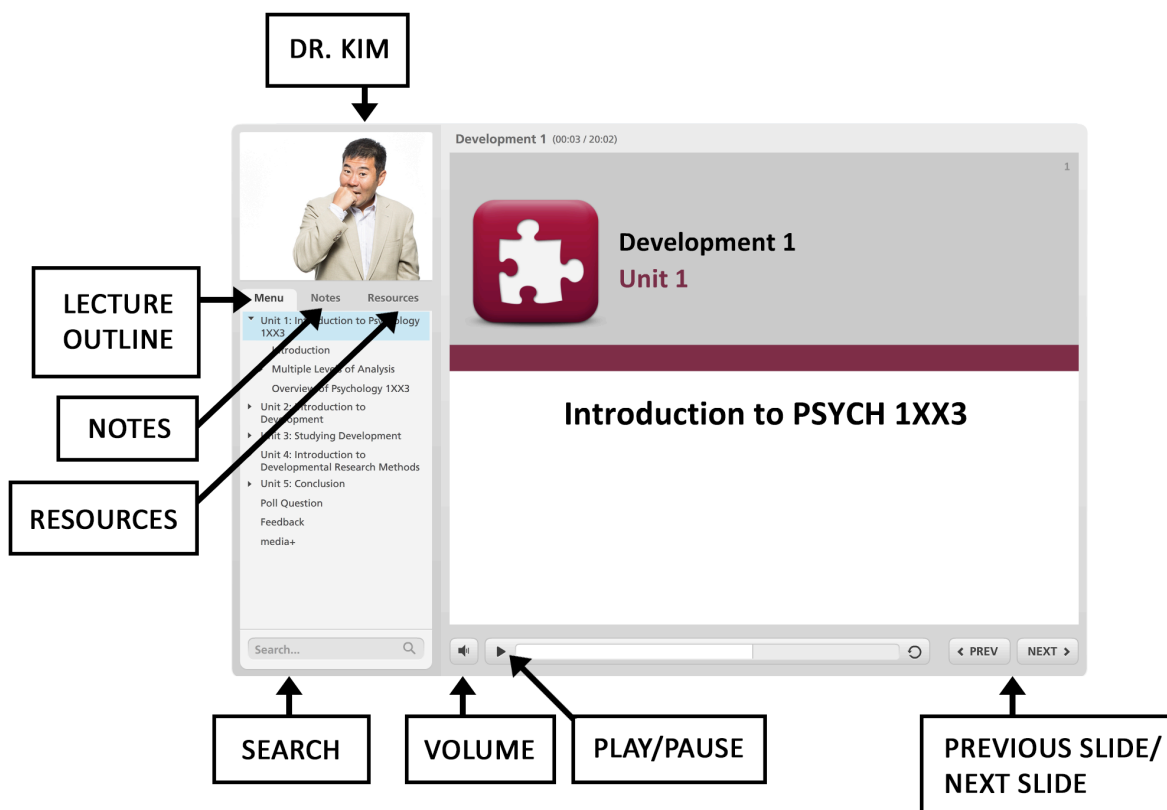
DR. KIM

Development 1 (00:03 / 20:02)

1

Development 1
Unit 1

Introduction to PSYCH 1XX3

LECTURE OUTLINE

Menu Notes Resources

Unit 1: Introduction to Psychology 1XX3
Introduction
Multiple Levels of Analysis
Overview of Psychology 1XX3
Unit 2: Introduction to Development
Unit 3: Studying Development
Unit 4: Introduction to Developmental Research Methods
Unit 5: Conclusion
Poll Question
Feedback
media+

NOTES

RESOURCES

Search...

PREV NEXT

SEARCH

VOLUME

PLAY/PAUSE

PREVIOUS SLIDE/ NEXT SLIDE